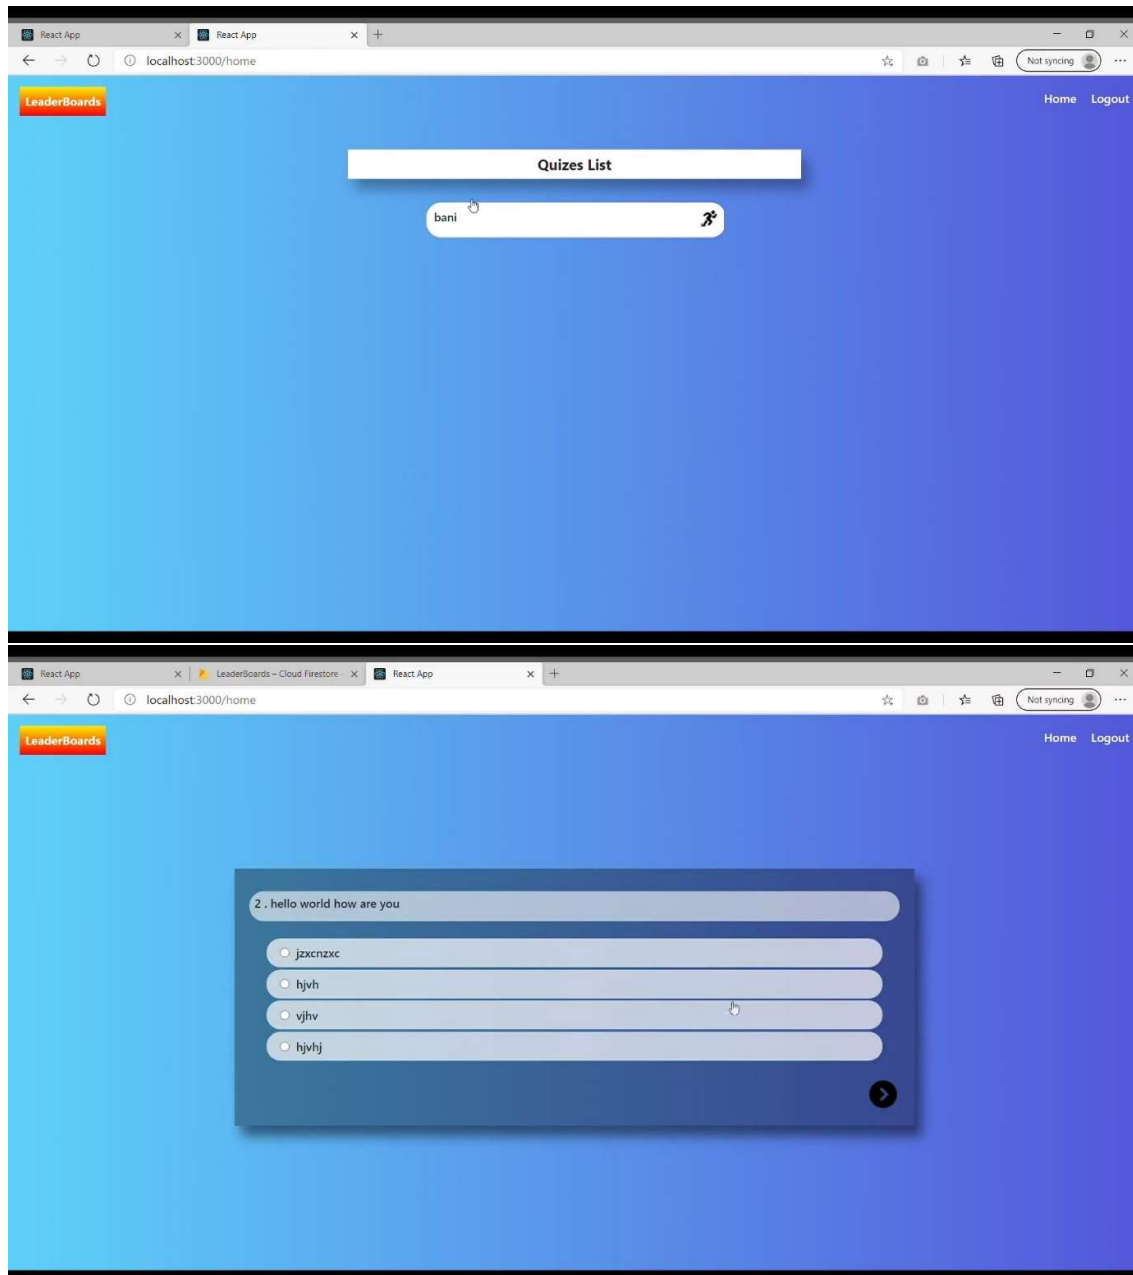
React App
React App
localhost:3000/home
Not syncing
LeaderBoards
Home Logout
Quizes List
bani

React App
LeaderBoards – Cloud Firestore
React App
localhost:3000/home
Not syncing
LeaderBoards
Home Logout
2 . hello world how are you
jzxcnzxc
hjvh
vjhv
hjvhj